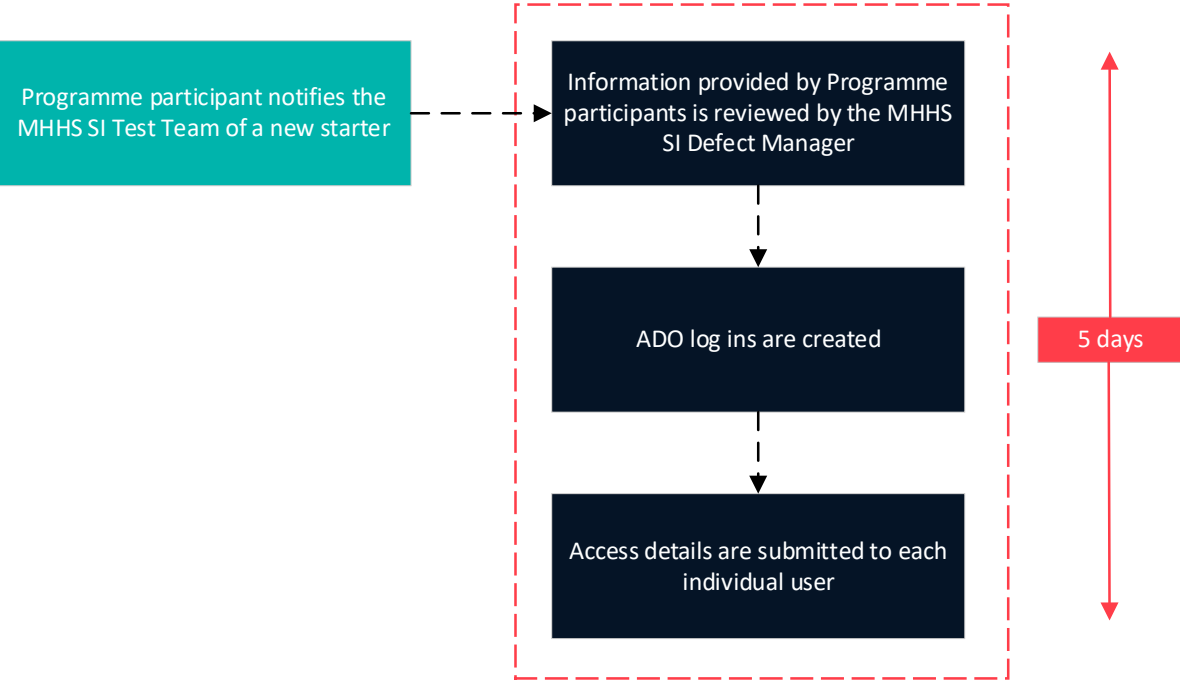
Programme participant notifies the MHHS SI Test Team of a new starter

Information provided by Programme participants is reviewed by the MHHS SI Defect Manager

ADO log ins are created

Access details are submitted to each individual user

5 days